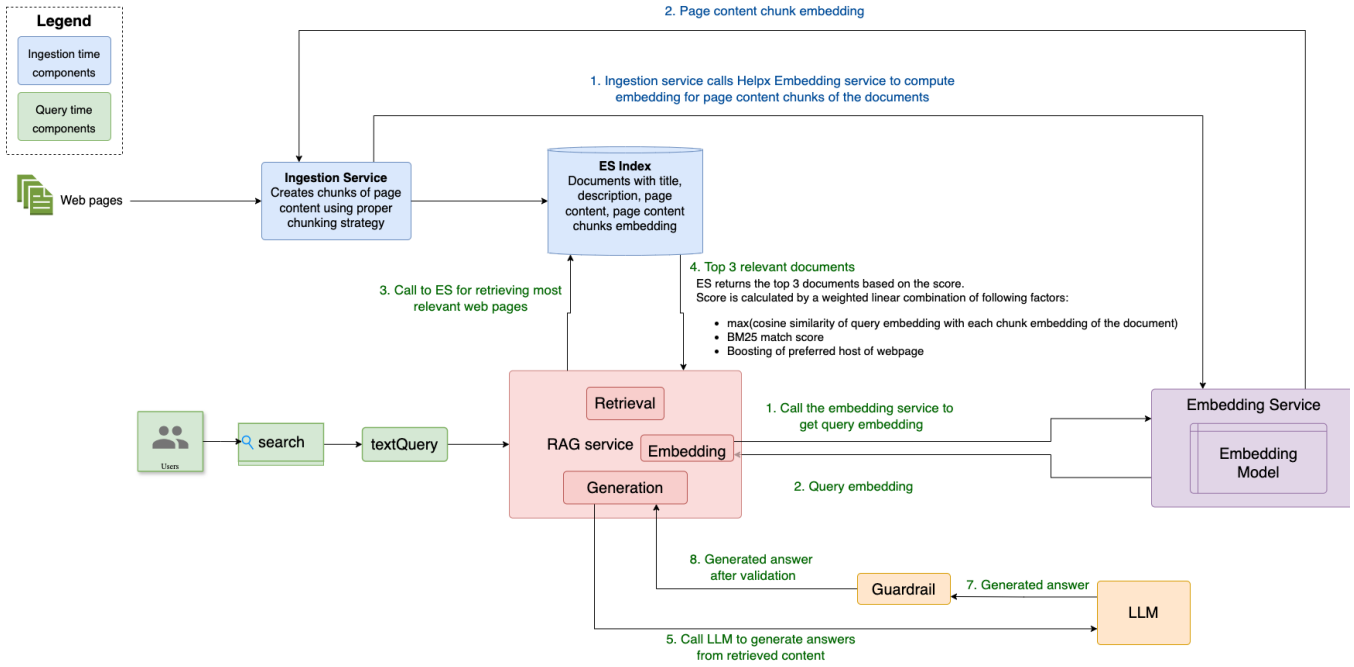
Legend

Ingestion time components

Query time components

2. Page content chunk embedding

1. Ingestion service calls Helpx Embedding service to compute embedding for page content chunks of the documents

Web pages

Ingestion Service
Creates chunks of page content using proper chunking strategy

ES Index
Documents with title, description, page content, page content chunks embedding

4. Top 3 relevant documents
ES returns the top 3 documents based on the score.
Score is calculated by a weighted linear combination of following factors:

- max(cosine similarity of query embedding with each chunk embedding of the document)
- BM25 match score
- Boosting of preferred host of webpage

3. Call to ES for retrieving most relevant web pages

Users

search

textQuery

RAG service

Retrieval

Embedding

Generation

1. Call the embedding service to get query embedding

2. Query embedding

Embedding Service

Embedding Model

8. Generated answer after validation

Guardrail

7. Generated answer

LLM

5. Call LLM to generate answers from retrieved content